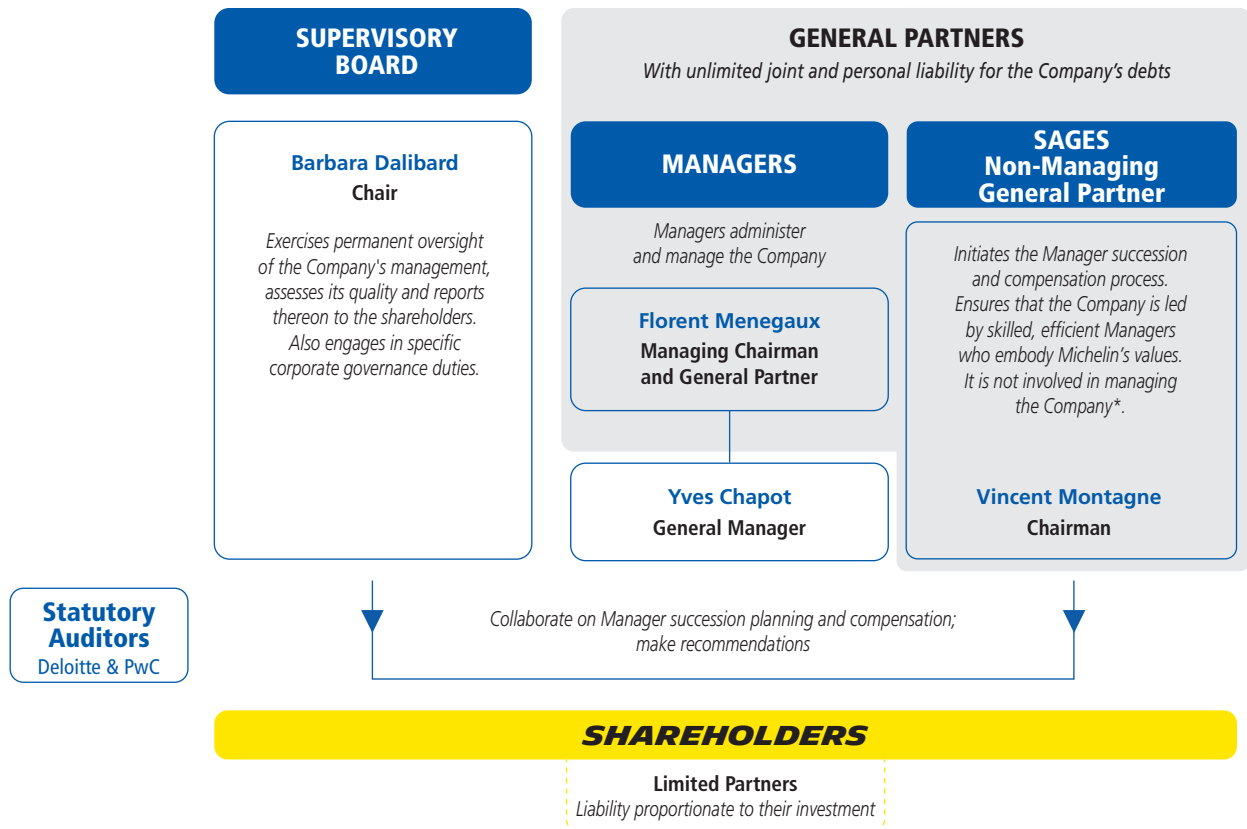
SUPERVISORY BOARD

GENERAL PARTNERS
With unlimited joint and personal liability for the Company's debts

Barbara Dalibard
Chair

Exercises permanent oversight of the Company's management, assesses its quality and reports thereon to the shareholders. Also engages in specific corporate governance duties.

MANAGERS

Managers administer and manage the Company

Florent Menegaux
Managing Chairman and General Partner

Yves Chapot
General Manager

SAGES
Non-Managing General Partner

Initiates the Manager succession and compensation process. Ensures that the Company is led by skilled, efficient Managers who embody Michelin's values. It is not involved in managing the Company*.

Vincent Montagne
Chairman

Statutory Auditors
Deloitte & PwC

Collaborate on Manager succession planning and compensation; make recommendations

SHAREHOLDERS

Limited Partners
Liability proportionate to their investment